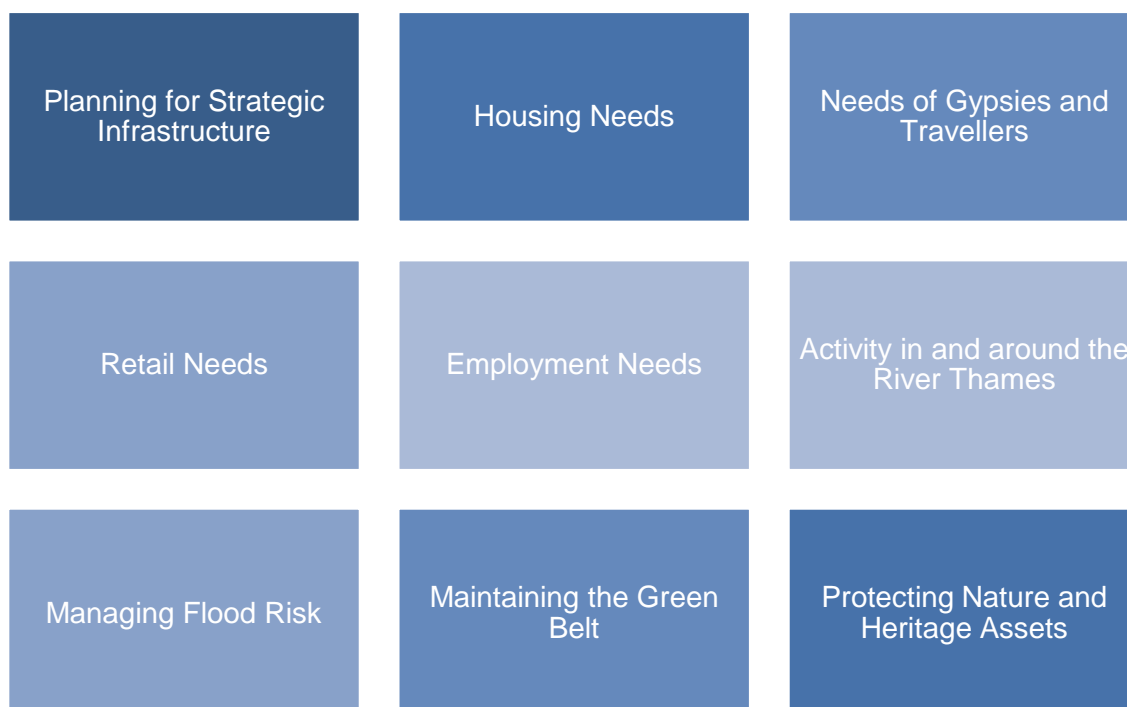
Planning for Strategic Infrastructure

Housing Needs

Needs of Gypsies and Travellers

Retail Needs

Employment Needs

Activity in and around the River Thames

Managing Flood Risk

Maintaining the Green Belt

Protecting Nature and Heritage Assets